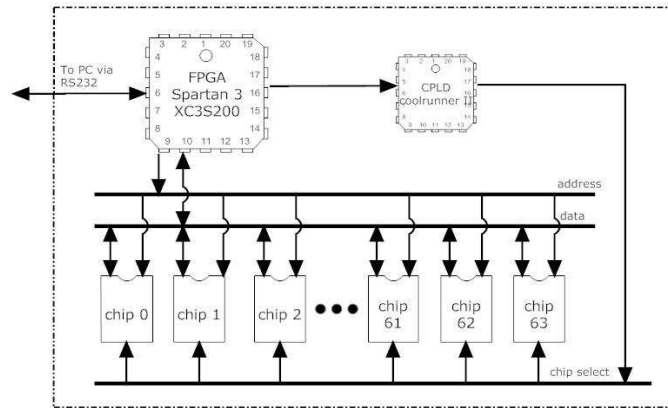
To PC via RS232

3 2 1 20 19
4 18
5 17
6 16
7 15
8 14
9 10 11 12 13

FPGA Spartan 3 XC3S200

CPLD coolrunner II

3 2 1 20 19
4 18
5 17
6 16
7 15
8 14
9 10 11 12 13

address

data

chip 0

chip 1

chip 2

chip 61

chip 62

chip 63

chip select